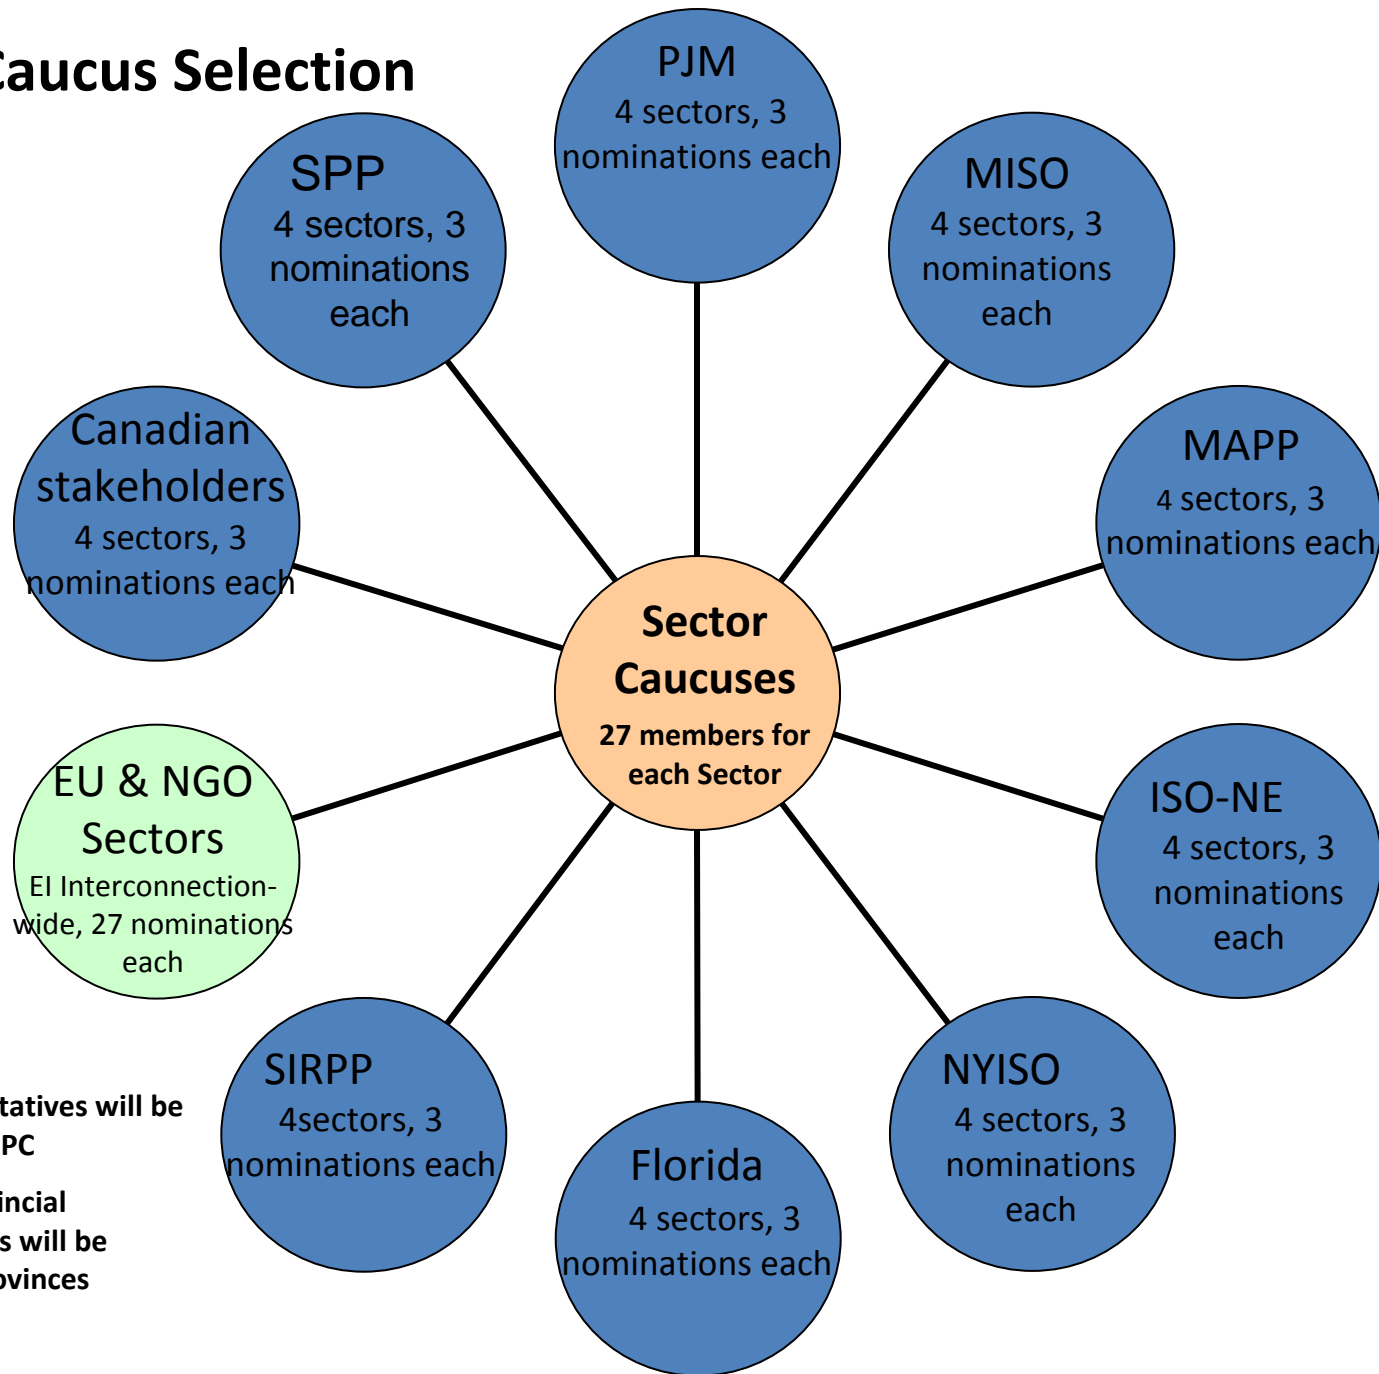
aucus Selection

PJM
4 sectors, 3 nominations each

SPP
4 sectors, 3 nominations each

MISO
4 sectors, 3 nominations each

Canadian stakeholders
4 sectors, 3 nominations each

MAPP
4 sectors, 3 nominations each

Sector Caucuses
27 members for each Sector

EU & NGO Sectors
EI Interconnection-wide, 27 nominations each

ISO-NE
4 sectors, 3 nominations each

tatives will be
PC

incial
s will be
ovinces

SIRPP
4sectors, 3 nominations each

NYISO
4 sectors, 3 nominations each

Florida
4 sectors, 3 nominations each